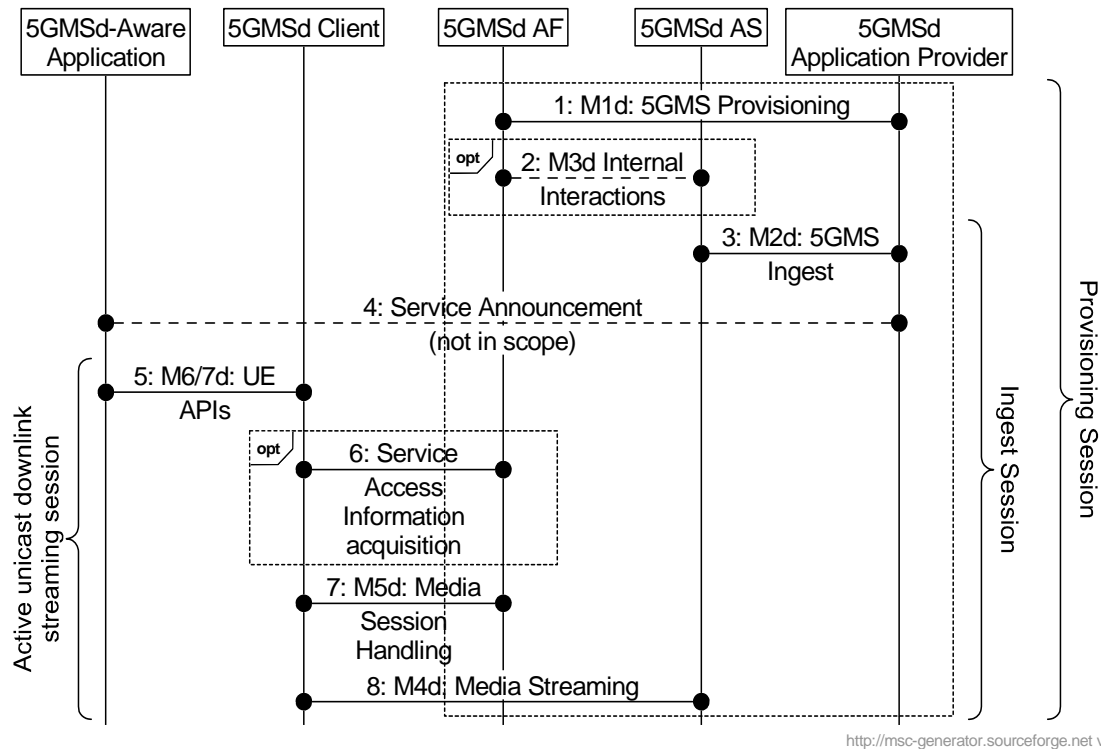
5GMSd-Aware Application

5GMSd Client

5GMSd AF

5GMSd AS

5GMSd Application Provider

1: M1d: 5GMS Provisioning

opt

2: M3d Internal Interactions

3: M2d: 5GMS Ingest

4: Service Announcement (not in scope)

5: M6/7d: UE APIs

opt

6: Service Access Information acquisition

7: M5d: Media Session Handling

8: M4d: Media Streaming

Active unicast downlink streaming session

Ingest Session

Provisioning Session

http://msc-generator.sourceforge.net v